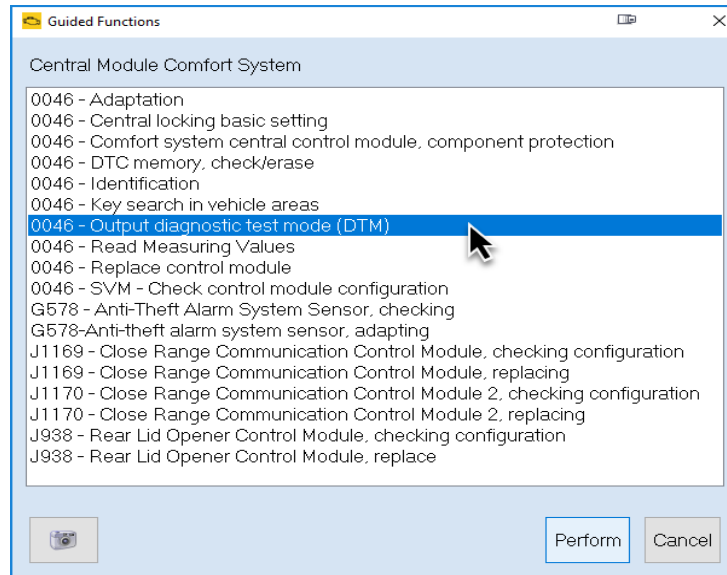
Guided Functions

Central Module Comfort System

0046 - Adaptation
0046 - Central locking basic setting
0046 - Comfort system central control module, component protection
0046 - DTC memory, check/erase
0046 - Identification
0046 - Key search in vehicle areas
0046 - Output diagnostic test mode (DTM)
0046 - Read Measuring Values
0046 - Replace control module
0046 - SVM - Check control module configuration
G578 - Anti-Theft Alarm System Sensor, checking
G578-Anti-theft alarm system sensor, adapting
J1169 - Close Range Communication Control Module, checking configuration
J1169 - Close Range Communication Control Module, replacing
J1170 - Close Range Communication Control Module 2, checking configuration
J1170 - Close Range Communication Control Module 2, replacing
J938 - Rear Lid Opener Control Module, checking configuration
J938 - Rear Lid Opener Control Module, replace

Perform
Cancel